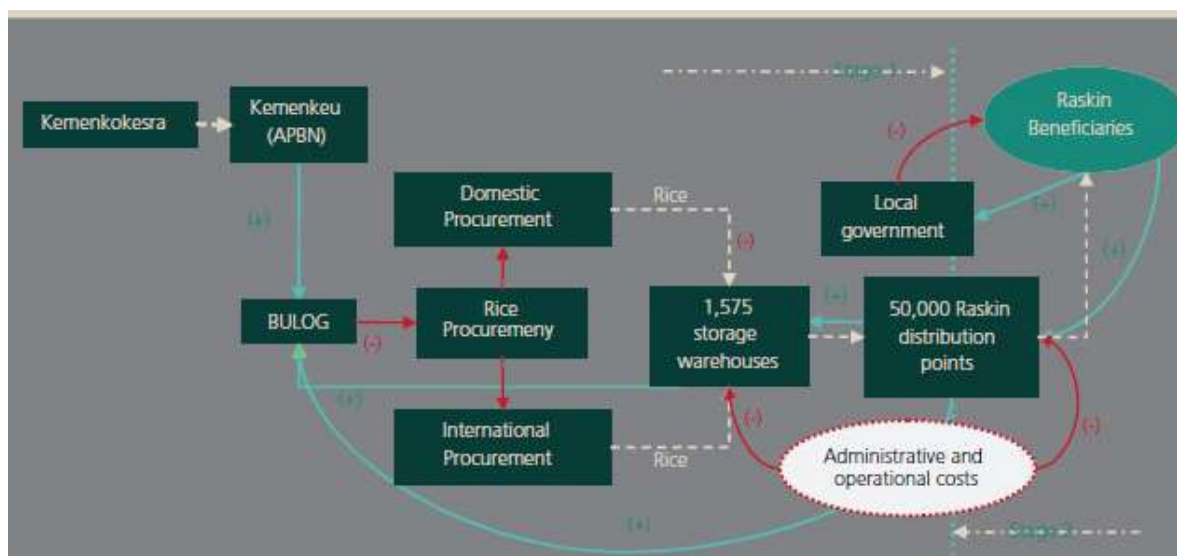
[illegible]

Kemenkokesra

Kemenkeu (APBN)

Raskin Beneficiaries

(-)

Domestic Procurement

Rice

(+)

Local government

(+)

(+)

(-)

(+)

BULOG

(-)

Rice Procuremeny

1,575 storage warehouses

(+)

50,000 Raskin distribution points

(+)

International Procurement

Rice

(-)

(-)

Administrative and operational costs

(+)

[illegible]